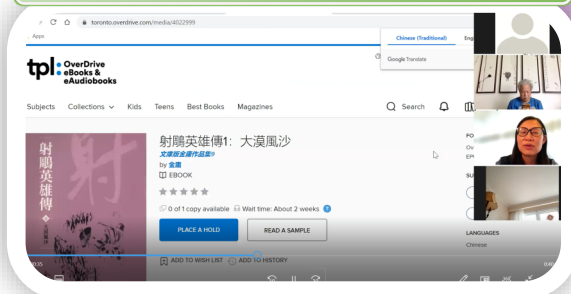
toronto.overdrive.com/media/4022999

Apps

Chinese (Traditional) Engl

Google Translate

tpl. OverDrive eBooks & eAudiobooks

Subjects Collections Kids Teens Best Books Magazines

Search

射鵰英雄傳

射

射鵰英雄傳1：大漠風沙

文庫版金庸作品集9

by 金庸

EBOOK

0 of 1 copy available Wait time: About 2 weeks

PLACE A HOLD

READ A SAMPLE

ADD TO WISH LIST

ADD TO HISTORY

LANGUAGES

Chinese